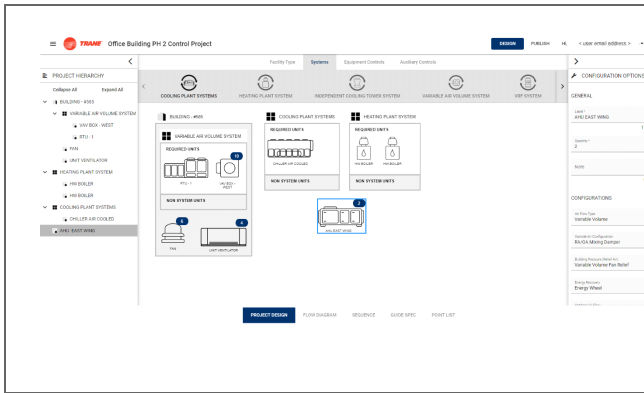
TRANE Office Building PH 2 Control Project

DESIGN PUBLISH HL < user email address >

<

PROJECT HIERARCHY

Collapse All Expand All

BUILDING - #065

VARIABLE AIR VOLUME SYSTEM

VAV BOX - WEST

RTU - 1

FAN

UNIT VENTILATOR

HEATING PLANT SYSTEM

HW BOILER

HW BOILER

COOLING PLANT SYSTEMS

CHILLER AIR COOLED

AHU EAST WING

Facility Type Systems Equipment Controls Auxiliary Controls

<

COOLING PLANT SYSTEMS HEATING PLANT SYSTEM INDEPENDENT COOLING TOWER SYSTEM VARIABLE AIR VOLUME SYSTEM VRF SYSTEM

>

BUILDING - #065

VARIABLE AIR VOLUME SYSTEM

REQUIRED UNITS

10

RTU - 1

VAV BOX - WEST

NON SYSTEM UNITS

5

FAN

4

UNIT VENTILATOR

COOLING PLANT SYSTEMS

REQUIRED UNITS

CHILLER AIR COOLED

NON SYSTEM UNITS

HEATING PLANT SYSTEM

REQUIRED UNITS

HW BOILER HW BOILER

NON SYSTEM UNITS

2

AHU EAST WING

>

CONFIGURATION OPTIONS

GENERAL

Label *

AHU EAST WING

Quantity *

2

Notes

CONFIGURATIONS

Air Flow Type

Variable Volume

Ventilation Air Configuration

RA/OA Mixing Damper

Building Pressure Relief Air

Variable Volume Fan Relief

Energy Recovery

Energy Wheel

PROJECT DESIGN FLOW DIAGRAM SEQUENCE GUIDE SPEC POINT LIST